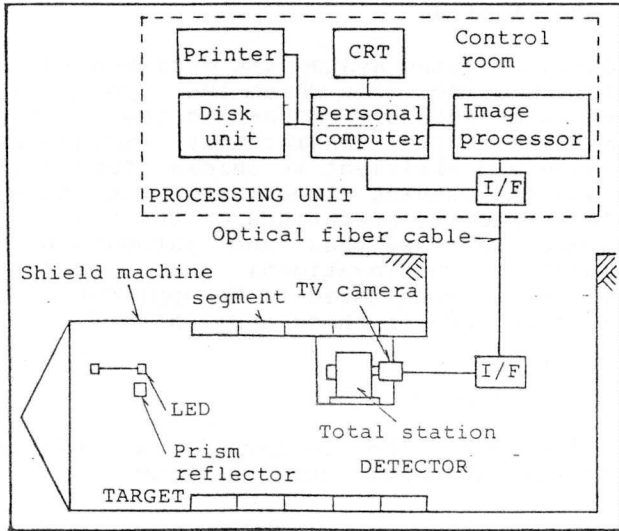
Printer

CRT

Control room

Disk unit

Personal computer

Image processor

PROCESSING UNIT

I/F

Optical fiber cable

Shield machine

segment

TV camera

I/F

LED

Prism reflector

Total station

DETECTOR

TARGET